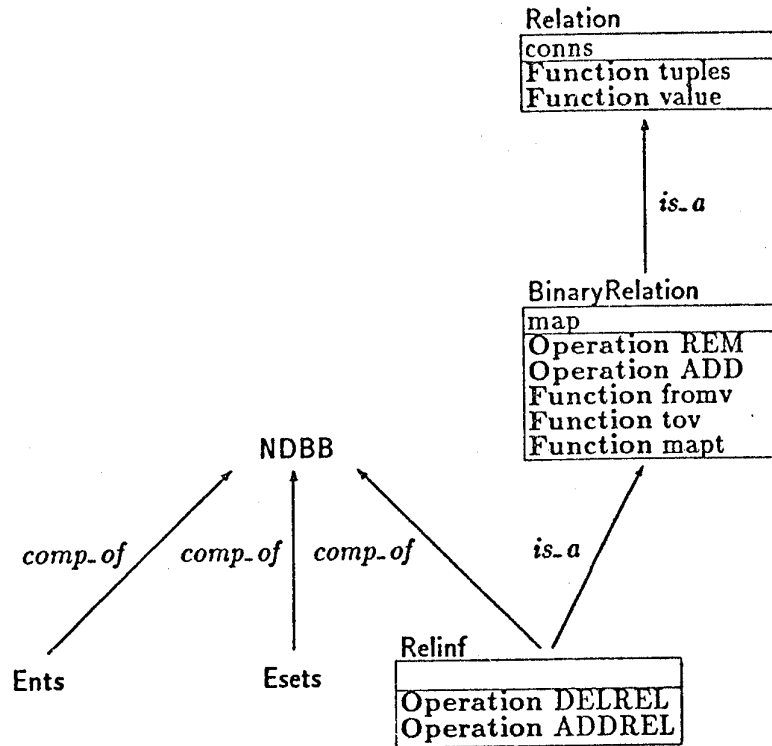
Relation
conns
Function tuples
Function value

is_a

BinaryRelation
map
Operation REM
Operation ADD
Function fromv
Function tov
Function mapt

NDBB

comp_of
comp_of
comp_of
is_a

Ents
Esets

Relinf
Operation DELREL
Operation ADDREL